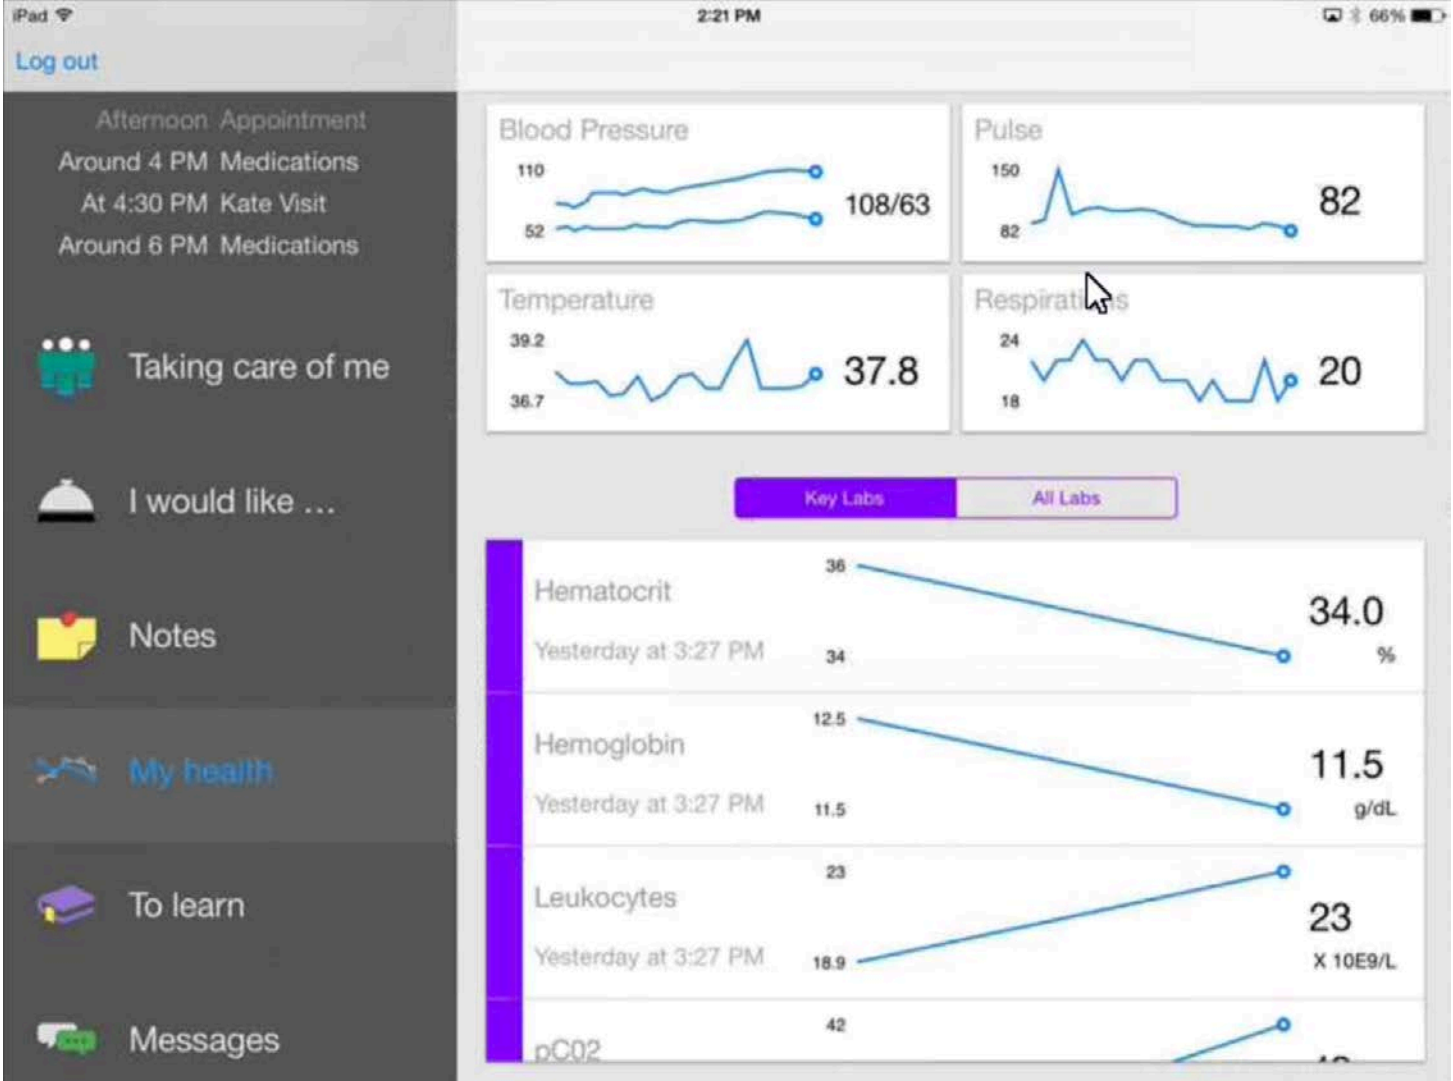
iPad
2:21 PM
66%
Log out

Afternoon Appointment
Around 4 PM Medications
At 4:30 PM Kate Visit
Around 6 PM Medications

Taking care of me

I would like ...

Notes

My health

To learn

Messages

Blood Pressure
110
52
108/63

Pulse
150
82
82

Temperature
39.2
36.7
37.8

Respirati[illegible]s
24
18
20

Key Labs
All Labs

Hematocrit
Yesterday at 3:27 PM
36
34
34.0
%

Hemoglobin
Yesterday at 3:27 PM
12.5
11.5
11.5
g/dL

Leukocytes
Yesterday at 3:27 PM
23
18.9
23
X 10E9/L

pC02
42
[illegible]